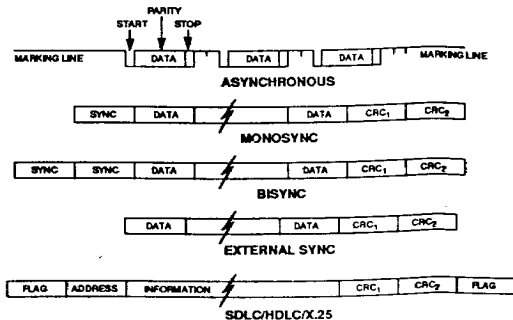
PARITY
START
STOP
MARKING LINE
DATA
DATA
DATA
MARKING LINE
ASYNCHRONOUS

SYNC
DATA
DATA
$CRC_1$
$CRC_2$
MONOSYNC

SYNC
SYNC
DATA
DATA
$CRC_1$
$CRC_2$
BISYNC

DATA
DATA
$CRC_1$
$CRC_2$
EXTERNAL SYNC

FLAG
ADDRESS
INFORMATION
$CRC_1$
$CRC_2$
FLAG
SDLC/HDLC/X.25